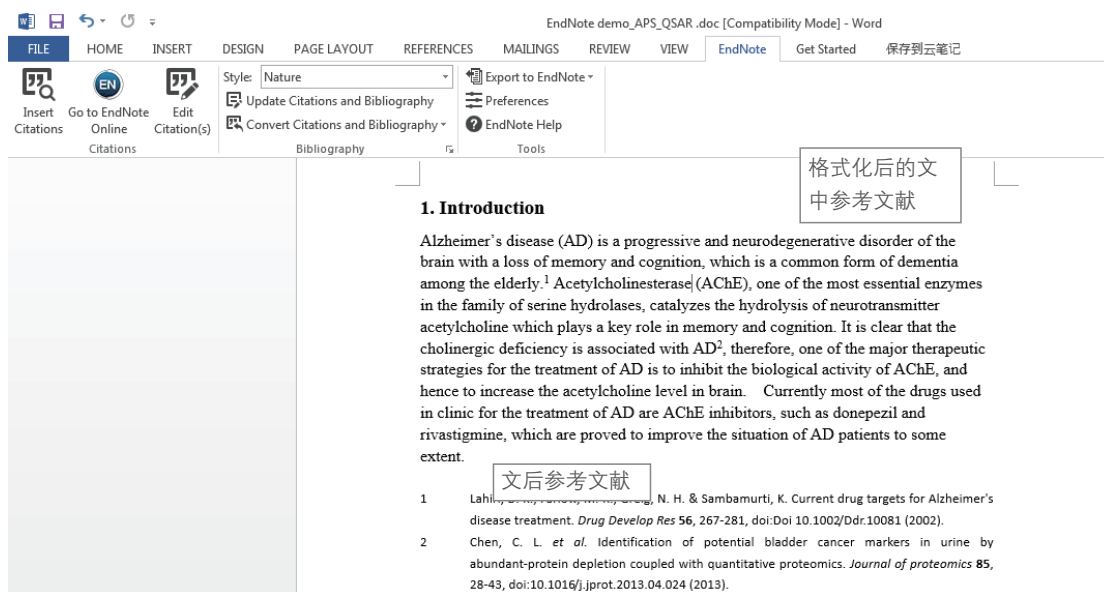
EndNote demo_APS_QSAR .doc [Compatibility Mode] - Word

FILE HOME INSERT DESIGN PAGE LAYOUT REFERENCES MAILINGS REVIEW VIEW EndNote Get Started 保存到云笔记

Insert Citations | Go to EndNote Online | Edit Citation(s)
Citations

Style: Nature
Update Citations and Bibliography
Convert Citations and Bibliography
Bibliography

Export to EndNote
Preferences
EndNote Help
Tools

格式化后的文中参考文献

1. Introduction

Alzheimer's disease (AD) is a progressive and neurodegenerative disorder of the brain with a loss of memory and cognition, which is a common form of dementia among the elderly.$^1$ Acetylcholinesterase (AChE), one of the most essential enzymes in the family of serine hydrolases, catalyzes the hydrolysis of neurotransmitter acetylcholine which plays a key role in memory and cognition. It is clear that the cholinergic deficiency is associated with AD$^2$, therefore, one of the major therapeutic strategies for the treatment of AD is to inhibit the biological activity of AChE, and hence to increase the acetylcholine level in brain. Currently most of the drugs used in clinic for the treatment of AD are AChE inhibitors, such as donepezil and rivastigmine, which are proved to improve the situation of AD patients to some extent.

文后参考文献

1 Lahi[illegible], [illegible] Greig, N. H. & Sambamurti, K. Current drug targets for Alzheimer's disease treatment. *Drug Develop Res* **56**, 267-281, doi:Doi 10.1002/Ddr.10081 (2002).

2 Chen, C. L. *et al*. Identification of potential bladder cancer markers in urine by abundant-protein depletion coupled with quantitative proteomics. *Journal of proteomics* **85**, 28-43, doi:10.1016/j.jprot.2013.04.024 (2013).